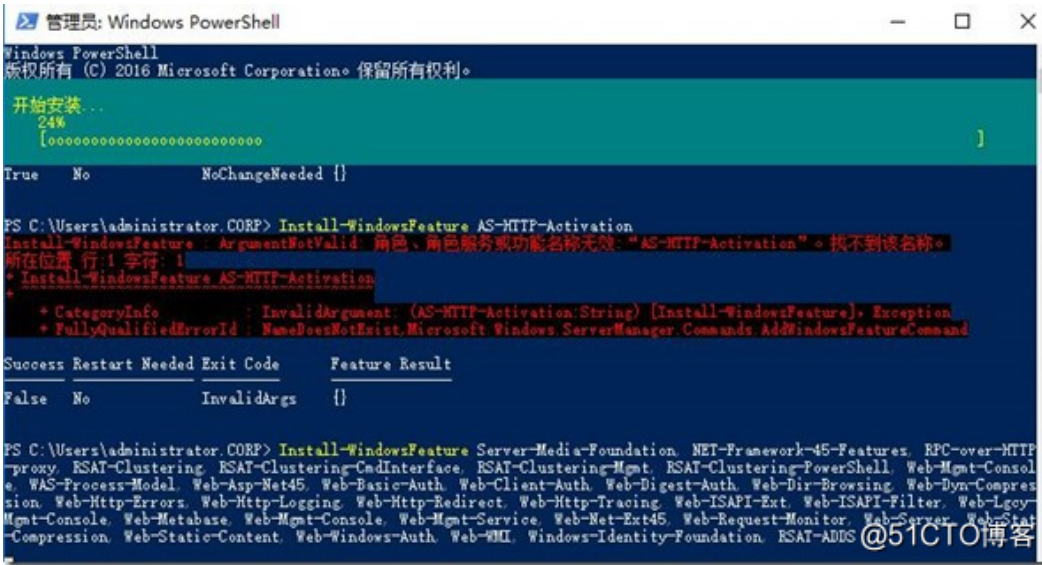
管理员: Windows PowerShell

Windows PowerShell
版权所有 (C) 2016 Microsoft Corporation。保留所有权利。

开始安装...
24%
[ooooooooooooooooooooooooooo ]

True No NoChangeNeeded {}

PS C:\Users\administrator.CORP> Install-WindowsFeature AS-HTTP-Activation
Install-WindowsFeature : ArgumentNotValid: 角色、角色服务或功能名称无效:"AS-HTTP-Activation"。找不到该名称。
所在位置 行:1 字符: 1
+ Install-WindowsFeature AS-HTTP-Activation
+
+ CategoryInfo : InvalidArgument: (AS-HTTP-Activation:String) [Install-WindowsFeature], Exception
+ FullyQualifiedErrorId : NameDoesNotExist,Microsoft.Windows.ServerManager.Commands.AddWindowsFeatureCommand

| Success | Restart Needed | Exit Code | Feature Result |
|---|---|---|---|
| False | No | InvalidArgs | {} |

PS C:\Users\administrator.CORP> Install-WindowsFeature Server-Media-Foundation, NET-Framework-45-Features, RPC-over-HTTP-proxy, RSAT-Clustering, RSAT-Clustering-CmdInterface, RSAT-Clustering-Mgmt, RSAT-Clustering-PowerShell, Web-Mgmt-Console, WAS-Process-Model, Web-Asp-Net45, Web-Basic-Auth, Web-Client-Auth, Web-Digest-Auth, Web-Dir-Browsing, Web-Dyn-Compression, Web-Http-Errors, Web-Http-Logging, Web-Http-Redirect, Web-Http-Tracing, Web-ISAPI-Ext, Web-ISAPI-Filter, Web-Lgcy-Mgmt-Console, Web-Metabase, Web-Mgmt-Console, Web-Mgmt-Service, Web-Net-Ext45, Web-Request-Monitor, Web-Server, Web-Stat-Compression, Web-Static-Content, Web-Windows-Auth, Web-WMI, Windows-Identity-Foundation, RSAT-ADDS

@51CTO博客